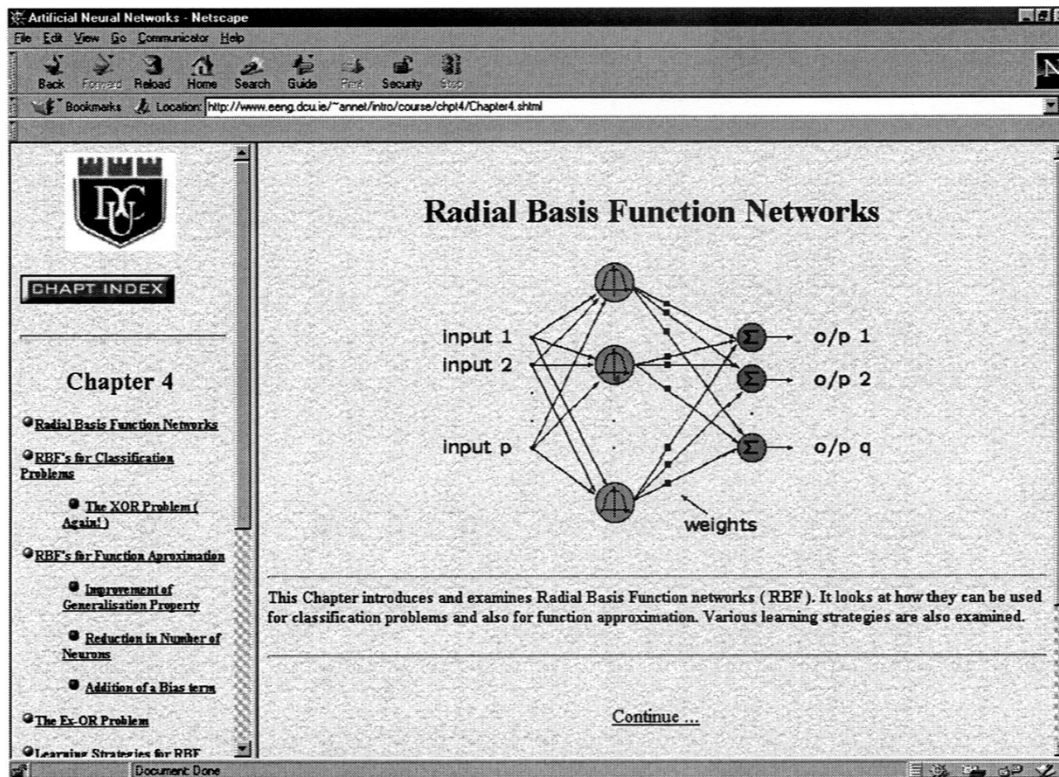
Artificial Neural Networks - Netscape

File Edit View Go Communicator Help

Back Forward Reload Home Search Guide Print Security Stop

Bookmarks Location: http://www.eeng.dcu.ie/~annet/intro/course/chpt4/Chapter4.shtml

DCU

CHAPT INDEX

Chapter 4

Radial Basis Function Networks

RBF's for Classification Problems

The XOR Problem ( Again! )

RBF's for Function Aproximation

Improvement of Generalisation Property

Reduction in Number of Neurons

Addition of a Bias term

The Ex-OR Problem

Learning Strategies for RBF

Radial Basis Function Networks

input 1

input 2

input p

$\Sigma$ o/p 1

$\Sigma$ o/p 2

$\Sigma$ o/p q

weights

This Chapter introduces and examines Radial Basis Function networks ( RBF ). It looks at how they can be used for classification problems and also for function approximation. Various learning strategies are also examined.

Continue ...

Document: Done